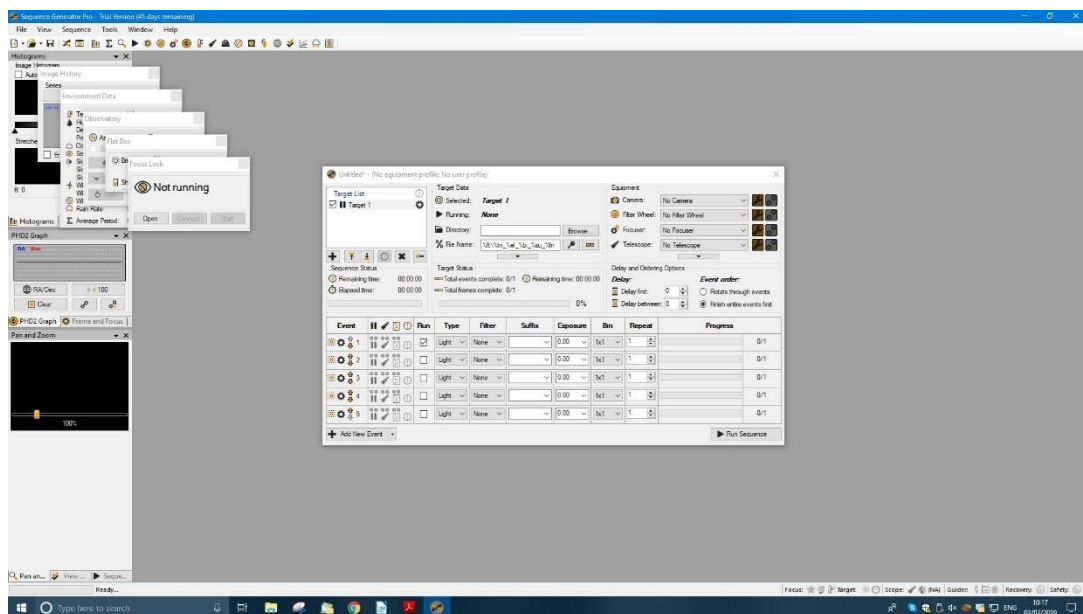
Sequence Generator Pro - Trial Version (45 days remaining)

File View Sequence Tools Window Help

Histograms
Image Histogram
Auto
Image History
Series
Environment Data
Observatory
Flat Box
Focus Lock
Not running
Stretch
Rain Rate
Histograms
Average Period:
Open Connect Start

PHD2 Graph
RA Dec
RA/Dec
Clear
PHD2 Graph
Frame and Focus
Pan and Zoom
100%

Untitled* - (No equipment profile; No user profile)

Target List
Target 1
Target Data
Selected: Target 1
Running: None
Directory: Browse...
File Name: %t\%fe_%el_%bi_%su_%fn
Equipment
Camera: No Camera
Filter Wheel: No Filter Wheel
Focuser: No Focuser
Telescope: No Telescope
Sequence Status
Remaining time: 00:00:00
Elapsed time: 00:00:00
Target Status
Total events complete: 0/1
Remaining time: 00:00:00
Total frames complete: 0/1
0%
Delay and Ordering Options
Delay:
Delay first: 0
Delay between: 0
Event order:
Rotate through events
Finish entire events first

| Event | Run | Type | Filter | Suffix | Exposure | Bin | Repeat | Progress |
|---|---|---|---|---|---|---|---|---|
| 1 | | Light | None | | 0.00 | 1x1 | 1 | 0/1 |
| 2 | | Light | None | | 0.00 | 1x1 | 1 | 0/1 |
| 3 | | Light | None | | 0.00 | 1x1 | 1 | 0/1 |
| 4 | | Light | None | | 0.00 | 1x1 | 1 | 0/1 |
| 5 | | Light | None | | 0.00 | 1x1 | 1 | 0/1 |

Add New Event
Run Sequence

Pan an... View ... Seque...
Ready...
Focus: Target: Scope: (NA) Guider: Recovery: Safety:

Type here to search
ENG 10:17 03/07/2019